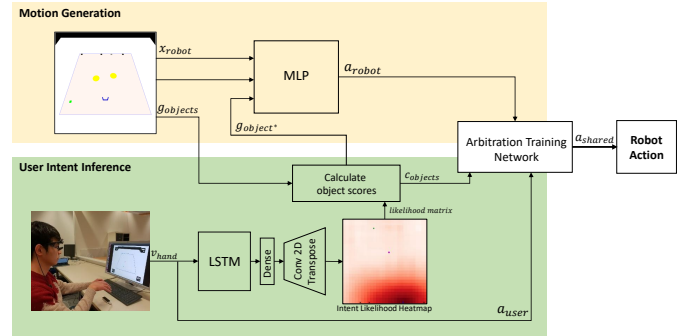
Motion Generation

$x_{robot}$

MLP

$a_{robot}$

$g_{objects}$

$g_{object^*}$

Arbitration Training Network

$a_{shared}$

Robot Action

User Intent Inference

Calculate object scores

$c_{objects}$

likelihood matrix

$v_{hand}$

LSTM

Dense

Conv 2D Transpose

Intent Likelihood Heatmap

$a_{user}$